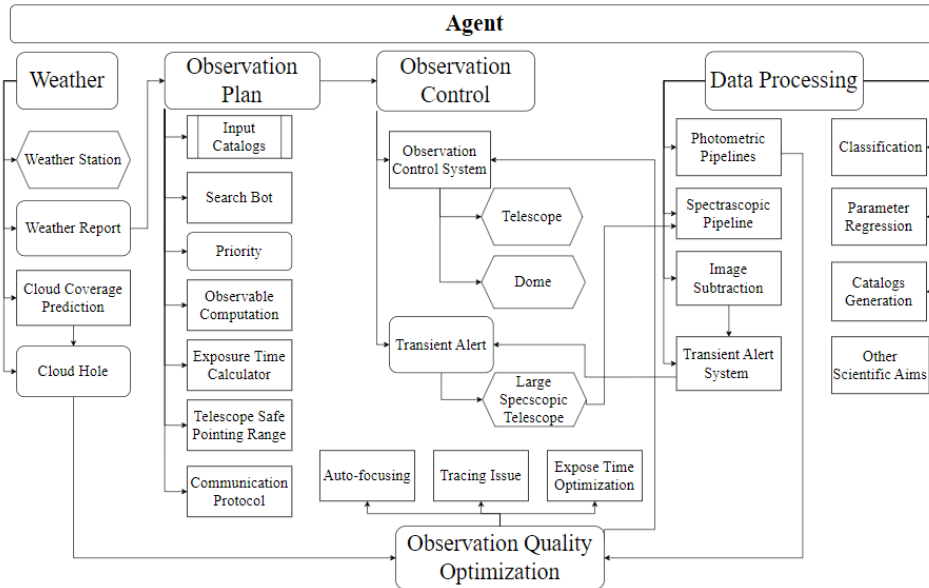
Agent

Weather

Weather Station

Weather Report

Cloud Coverage Prediction

Cloud Hole

Observation Plan

Input Catalogs

Search Bot

Priority

Observable Computation

Exposure Time Calculator

Telescope Safe Pointing Range

Communication Protocol

Observation Control

Observation Control System

Telescope

Dome

Transient Alert

Large Specscopic Telescope

Data Processing

Photometric Pipelines

Spectrascopic Pipeline

Image Subtraction

Transient Alert System

Classification

Parameter Regression

Catalogs Generation

Other Scientific Aims

Auto-focusing

Tracing Issue

Expose Time Optimization

Observation Quality Optimization